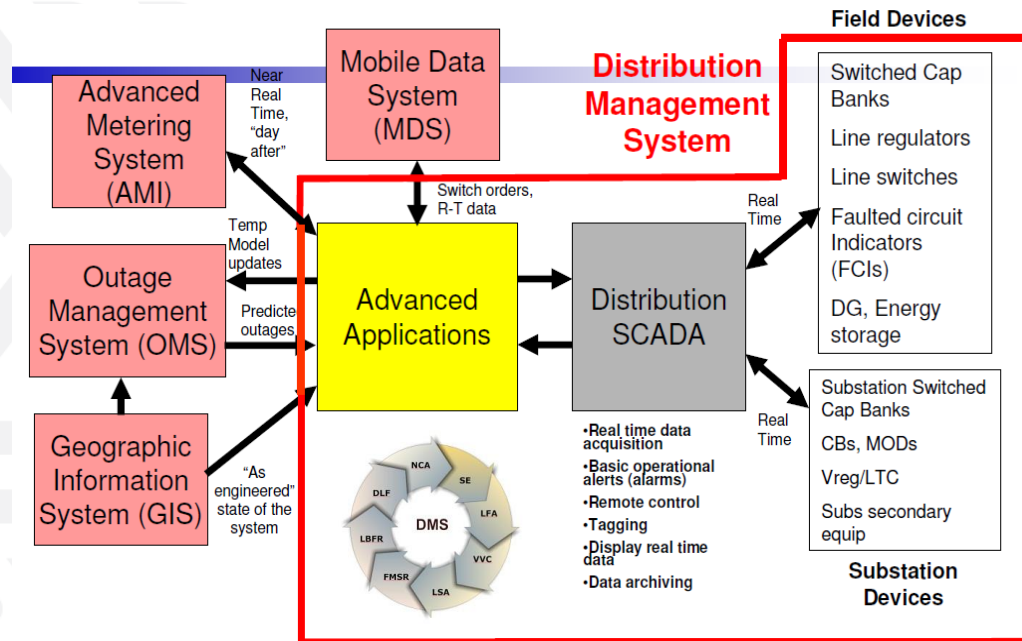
Field Devices

Advanced Metering System (AMI)

Near Real Time, "day after"

Mobile Data System (MDS)

Distribution Management System

Switched Cap Banks

Line regulators

Line switches

Faulted circuit Indicators (FCIs)

DG, Energy storage

Switch orders, R-T data

Real Time

Temp Model updates

Outage Management System (OMS)

Predicted outages

Advanced Applications

Distribution SCADA

Substation Switched Cap Banks

CBs, MODs

Vreg/LTC

Subs secondary equip

Real Time

Geographic Information System (GIS)

"As engineered" state of the system

NCA

SE

DLF

LFA

DMS

LBFR

VVC

FMSR

LSA

•Real time data acquisition
•Basic operational alerts (alarms)
•Remote control
•Tagging
•Display real time data
•Data archiving

Substation Devices